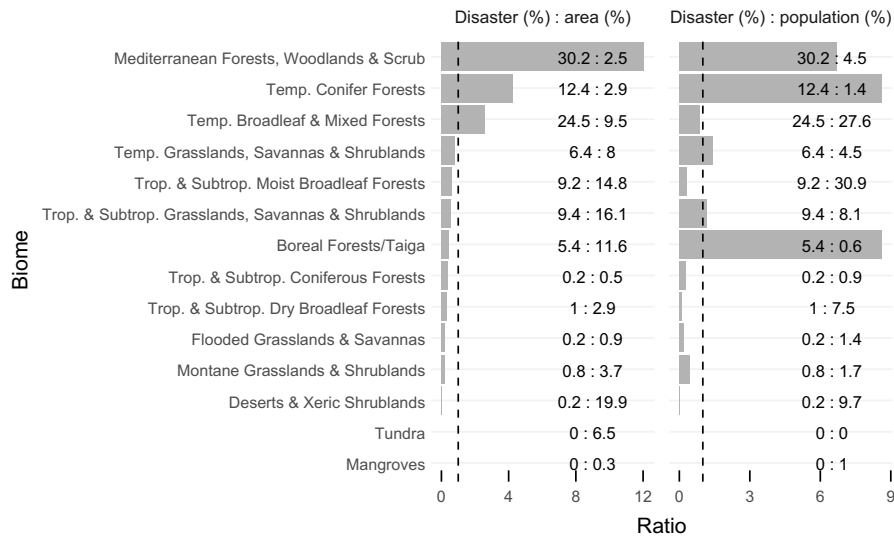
Disaster (%) : area (%)

Disaster (%) : population (%)

Biome

| Biome | Disaster (%) : area (%) | Disaster (%) : population (%) |
|---|---|---|
| Mediterranean Forests, Woodlands & Scrub | 30.2 : 2.5 | 30.2 : 4.5 |
| Temp. Conifer Forests | 12.4 : 2.9 | 12.4 : 1.4 |
| Temp. Broadleaf & Mixed Forests | 24.5 : 9.5 | 24.5 : 27.6 |
| Temp. Grasslands, Savannas & Shrublands | 6.4 : 8 | 6.4 : 4.5 |
| Trop. & Subtrop. Moist Broadleaf Forests | 9.2 : 14.8 | 9.2 : 30.9 |
| Trop. & Subtrop. Grasslands, Savannas & Shrublands | 9.4 : 16.1 | 9.4 : 8.1 |
| Boreal Forests/Taiga | 5.4 : 11.6 | 5.4 : 0.6 |
| Trop. & Subtrop. Coniferous Forests | 0.2 : 0.5 | 0.2 : 0.9 |
| Trop. & Subtrop. Dry Broadleaf Forests | 1 : 2.9 | 1 : 7.5 |
| Flooded Grasslands & Savannas | 0.2 : 0.9 | 0.2 : 1.4 |
| Montane Grasslands & Shrublands | 0.8 : 3.7 | 0.8 : 1.7 |
| Deserts & Xeric Shrublands | 0.2 : 19.9 | 0.2 : 9.7 |
| Tundra | 0 : 6.5 | 0 : 0 |
| Mangroves | 0 : 0.3 | 0 : 1 |

0 4 8 12 0 3 6 9

Ratio